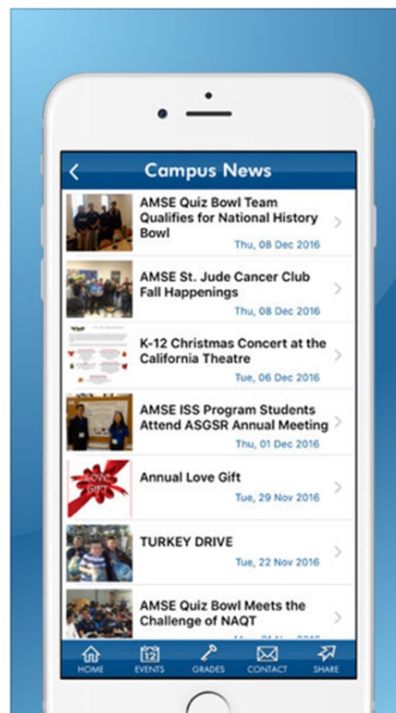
Campus News

AMSE Quiz Bowl Team Qualifies for National History Bowl
Thu, 08 Dec 2016

AMSE St. Jude Cancer Club Fall Happenings
Thu, 08 Dec 2016

K-12 Christmas Concert at the California Theatre
Tue, 06 Dec 2016

AMSE ISS Program Students Attend ASGSR Annual Meeting
Thu, 01 Dec 2016

Love Gift

Annual Love Gift
Tue, 29 Nov 2016

TURKEY DRIVE
Tue, 22 Nov 2016

AMSE Quiz Bowl Meets the Challenge of NAQT
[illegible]

HOME
12
EVENTS
GRADES
CONTACT
SHARE